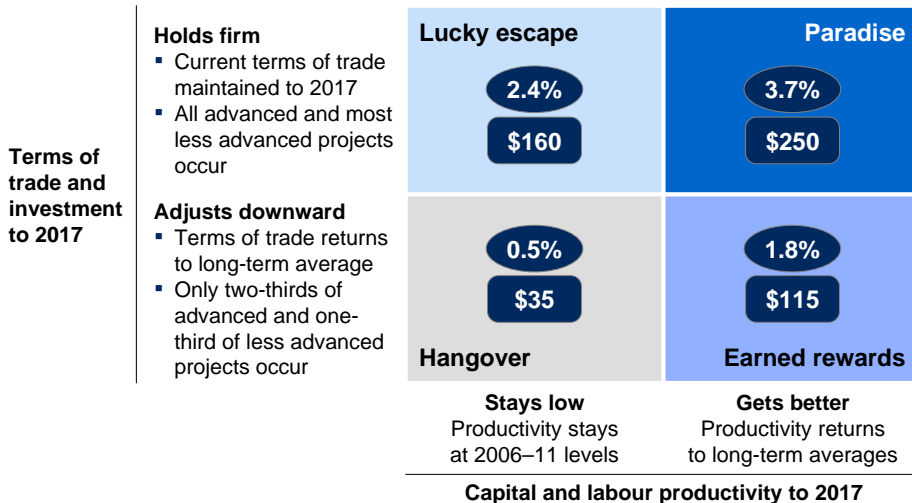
Terms of trade and investment to 2017

Holds firm
- Current terms of trade maintained to 2017
- All advanced and most less advanced projects occur

Adjusts downward
- Terms of trade returns to long-term average
- Only two-thirds of advanced and one-third of less advanced projects occur

Lucky escape
2.4%
$160

Paradise
3.7%
$250

0.5%
$35
Hangover

1.8%
$115
Earned rewards

Stays low
Productivity stays at 2006–11 levels

Gets better
Productivity returns to long-term averages

Capital and labour productivity to 2017